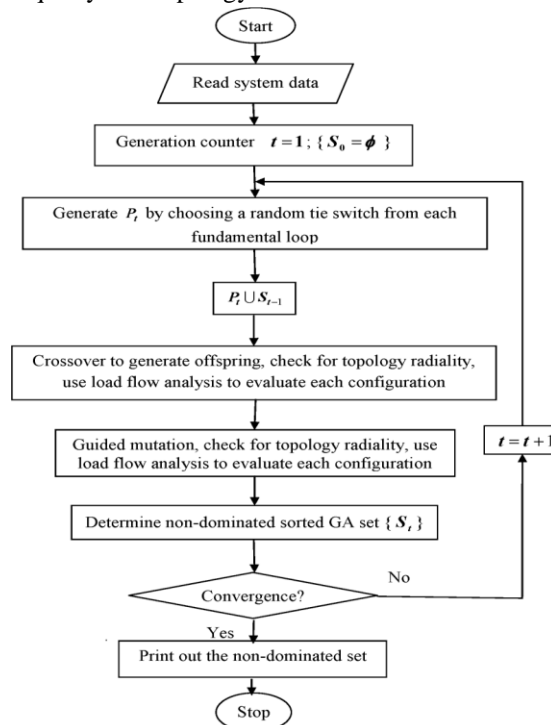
Start

Read system data

Generation counter $t=1$; $\{S_0=\phi\}$

Generate $P_t$ by choosing a random tie switch from each fundamental loop

$P_t \cup S_{t-1}$

Crossover to generate offspring, check for topology radiality, use load flow analysis to evaluate each configuration

Guided mutation, check for topology radiality, use load flow analysis to evaluate each configuration

$t=t+1$

Determine non-dominated sorted GA set $\{S_t\}$

No

Convergence?

Yes

Print out the non-dominated set

Stop